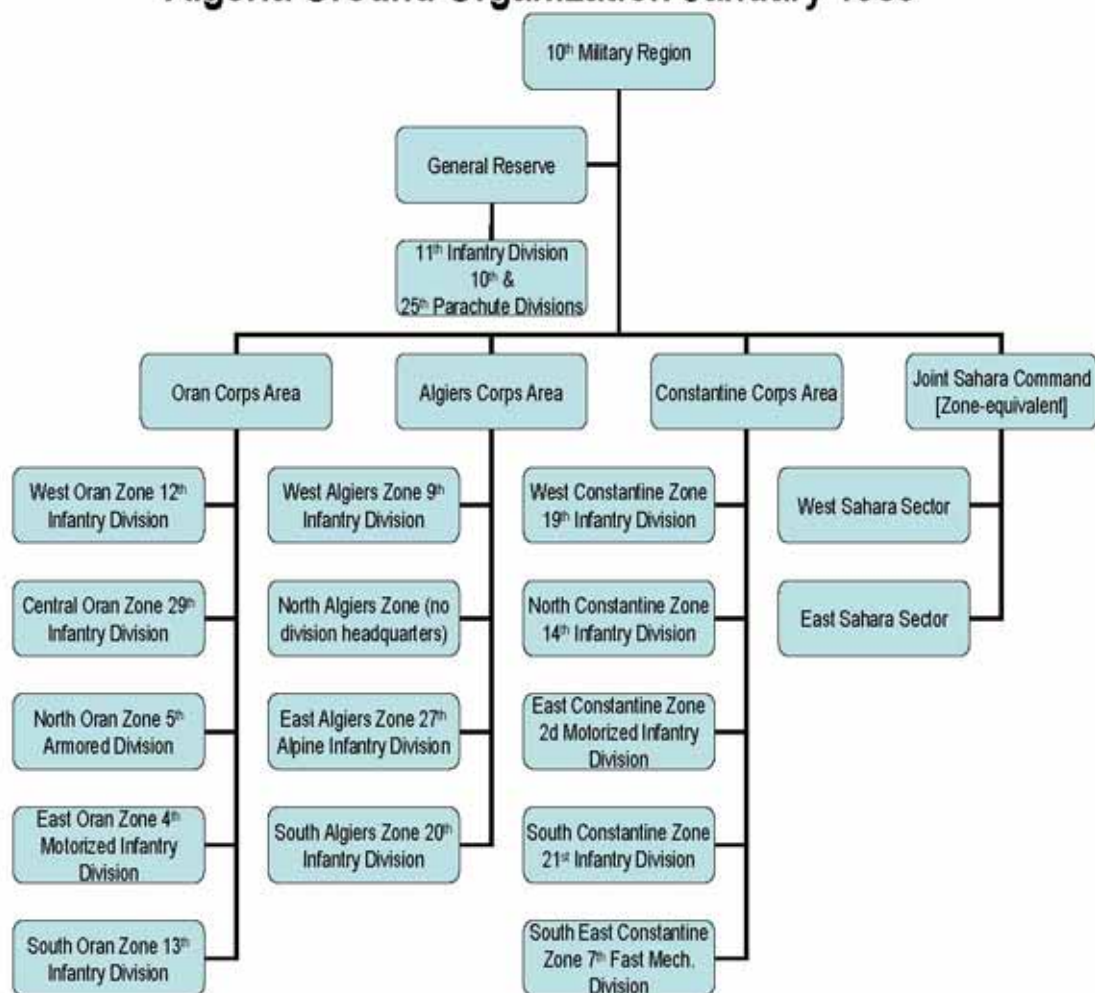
Algeria Ground Organization January 19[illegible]

10$^{th}$ Military Region

General Reserve

11$^{th}$ Infantry Division 10$^{th}$ & 25$^{th}$ Parachute Divisions

Oran Corps Area

Algiers Corps Area

Constantine Corps Area

Joint Sahara Command [Zone-equivalent]

West Oran Zone 12$^{th}$ Infantry Division

Central Oran Zone 29$^{th}$ Infantry Division

North Oran Zone 5$^{th}$ Armored Division

East Oran Zone 4$^{th}$ Motorized Infantry Division

South Oran Zone 13$^{th}$ Infantry Division

West Algiers Zone 9$^{th}$ Infantry Division

North Algiers Zone (no division headquarters)

East Algiers Zone 27$^{th}$ Alpine Infantry Division

South Algiers Zone 20$^{th}$ Infantry Division

West Constantine Zone 19$^{th}$ Infantry Division

North Constantine Zone 14$^{th}$ Infantry Division

East Constantine Zone 2d Motorized Infantry Division

South Constantine Zone 21$^{st}$ Infantry Division

South East Constantine Zone 7$^{th}$ Fast Mech. Division

West Sahara Sector

East Sahara Sector